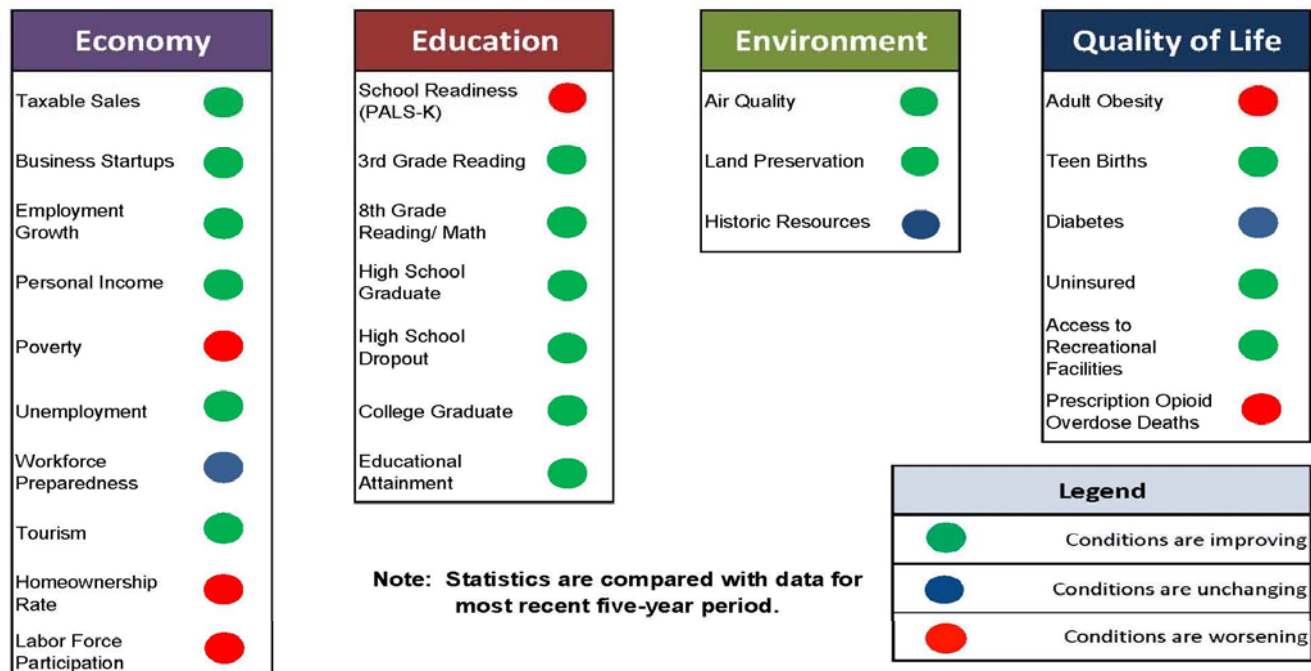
| Economy |
|---|
| Taxable Sales |
| Business Startups |
| Employment Growth |
| Personal Income |
| Poverty |
| Unemployment |
| Workforce Preparedness |
| Tourism |
| Homeownership Rate |
| Labor Force Participation |

| Education |
|---|
| School Readiness (PALS-K) |
| 3rd Grade Reading |
| 8th Grade Reading/ Math |
| High School Graduate |
| High School Dropout |
| College Graduate |
| Educational Attainment |

| Environment |
|---|
| Air Quality |
| Land Preservation |
| Historic Resources |

| Quality of Life |
|---|
| Adult Obesity |
| Teen Births |
| Diabetes |
| Uninsured |
| Access to Recreational Facilities |
| Prescription Opioid Overdose Deaths |

Note: Statistics are compared with data for most recent five-year period.

| Legend |
|---|
| Conditions are improving |
| Conditions are unchanging |
| Conditions are worsening |